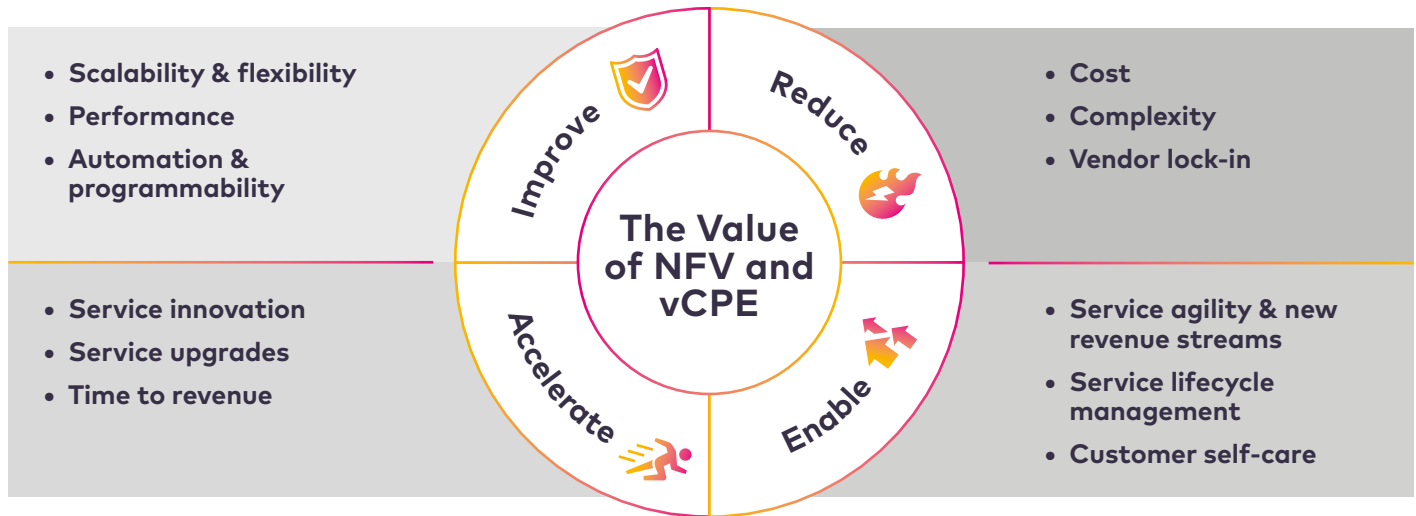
• Scalability & flexibility
• Performance
• Automation & programmability

Improve

Reduce

• Cost
• Complexity
• Vendor lock-in

The Value of NFV and vCPE

• Service innovation
• Service upgrades
• Time to revenue

Accelerate

Enable

• Service agility & new revenue streams
• Service lifecycle management
• Customer self-care